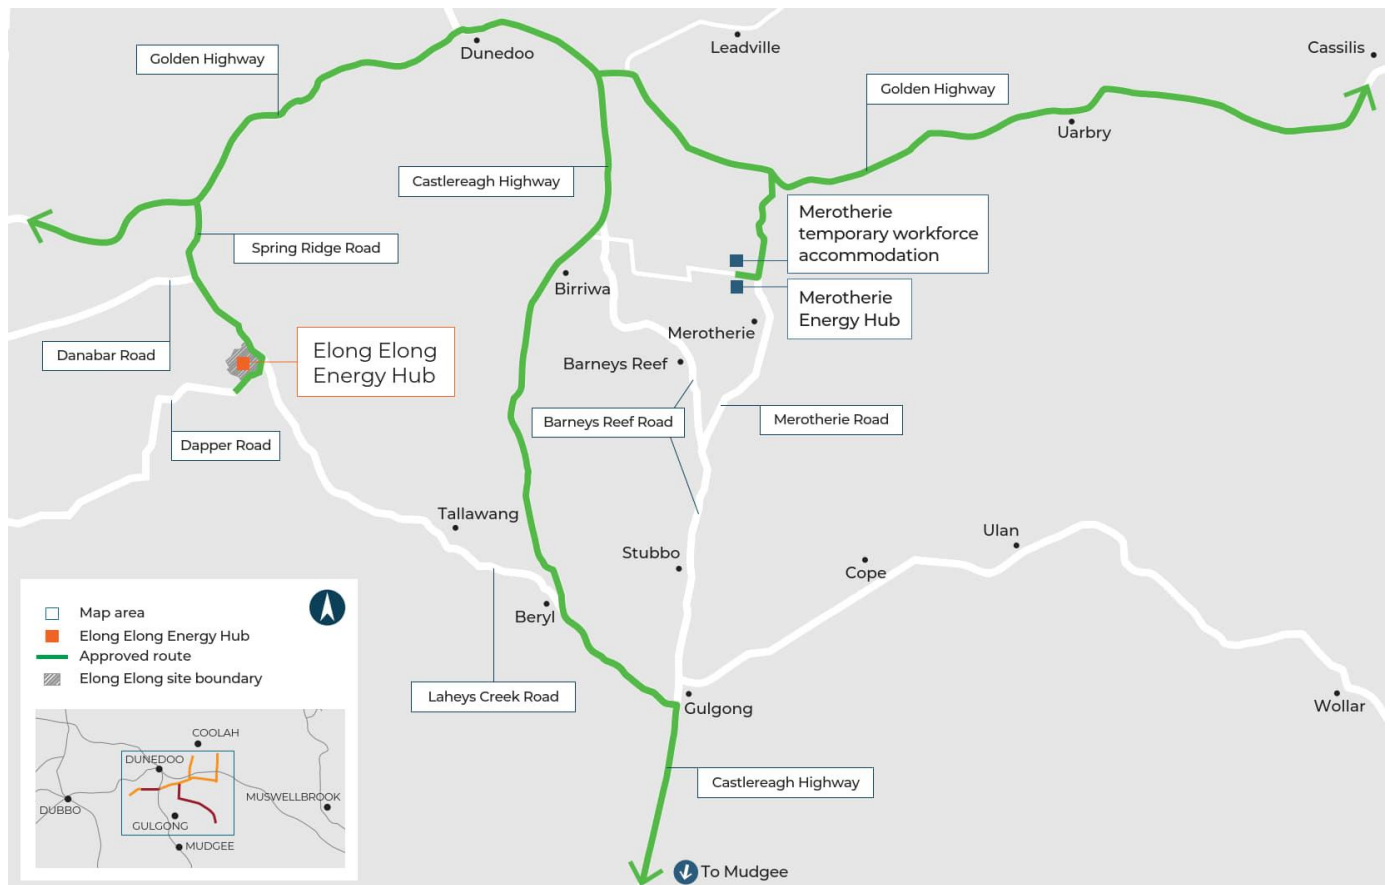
Golden Highway

Dunedoo

Leadville

Cassilis

Golden Highway

Uarbry

Castlereagh Highway

Merotherie temporary workforce accommodation

Spring Ridge Road

Birriwa

Merotherie Energy Hub

Merotherie

Danabar Road

Elong Elong Energy Hub

Barneys Reef

Barneys Reef Road

Merotherie Road

Dapper Road

Tallawang

Ulan

Stubbo

Cope

Beryl

Map area
Elong Elong Energy Hub
Approved route
Elong Elong site boundary

COOLAH
DUNEDOO
DUBBO
MUSWELLBROOK
GULGONG
MUDGEE

Laheys Creek Road

Gulgong

Wollar

Castlereagh Highway

To Mudgee